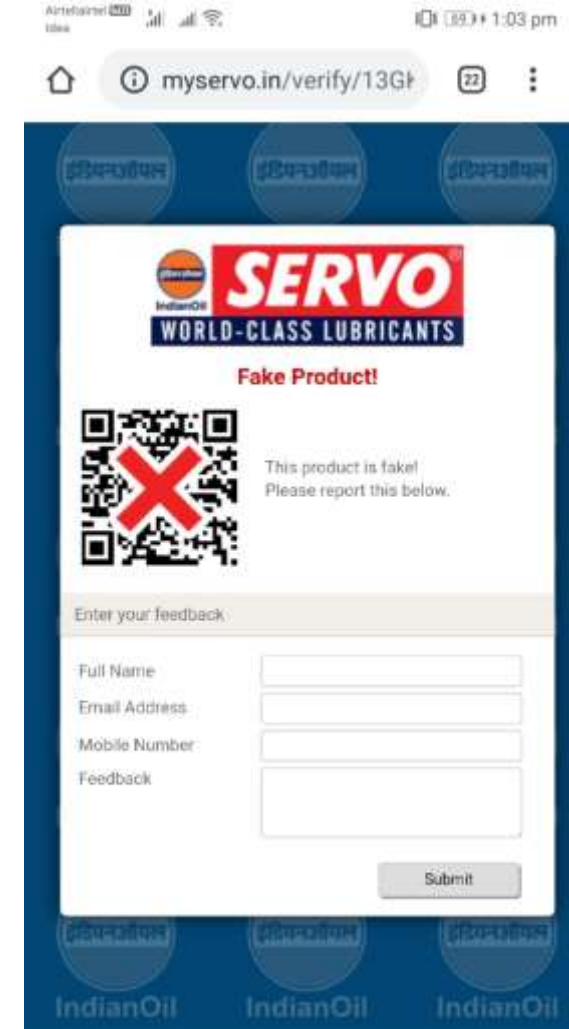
Airtelairtel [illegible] Idea

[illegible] 1:03 pm

myservo.in/verify/13GI

22

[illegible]

IndianOil

SERVO®

WORLD-CLASS LUBRICANTS

Fake Product!

This product is fake! Please report this below.

Enter your feedback

Full Name

Email Address

Mobile Number

Feedback

Submit

IndianOil IndianOil IndianOil